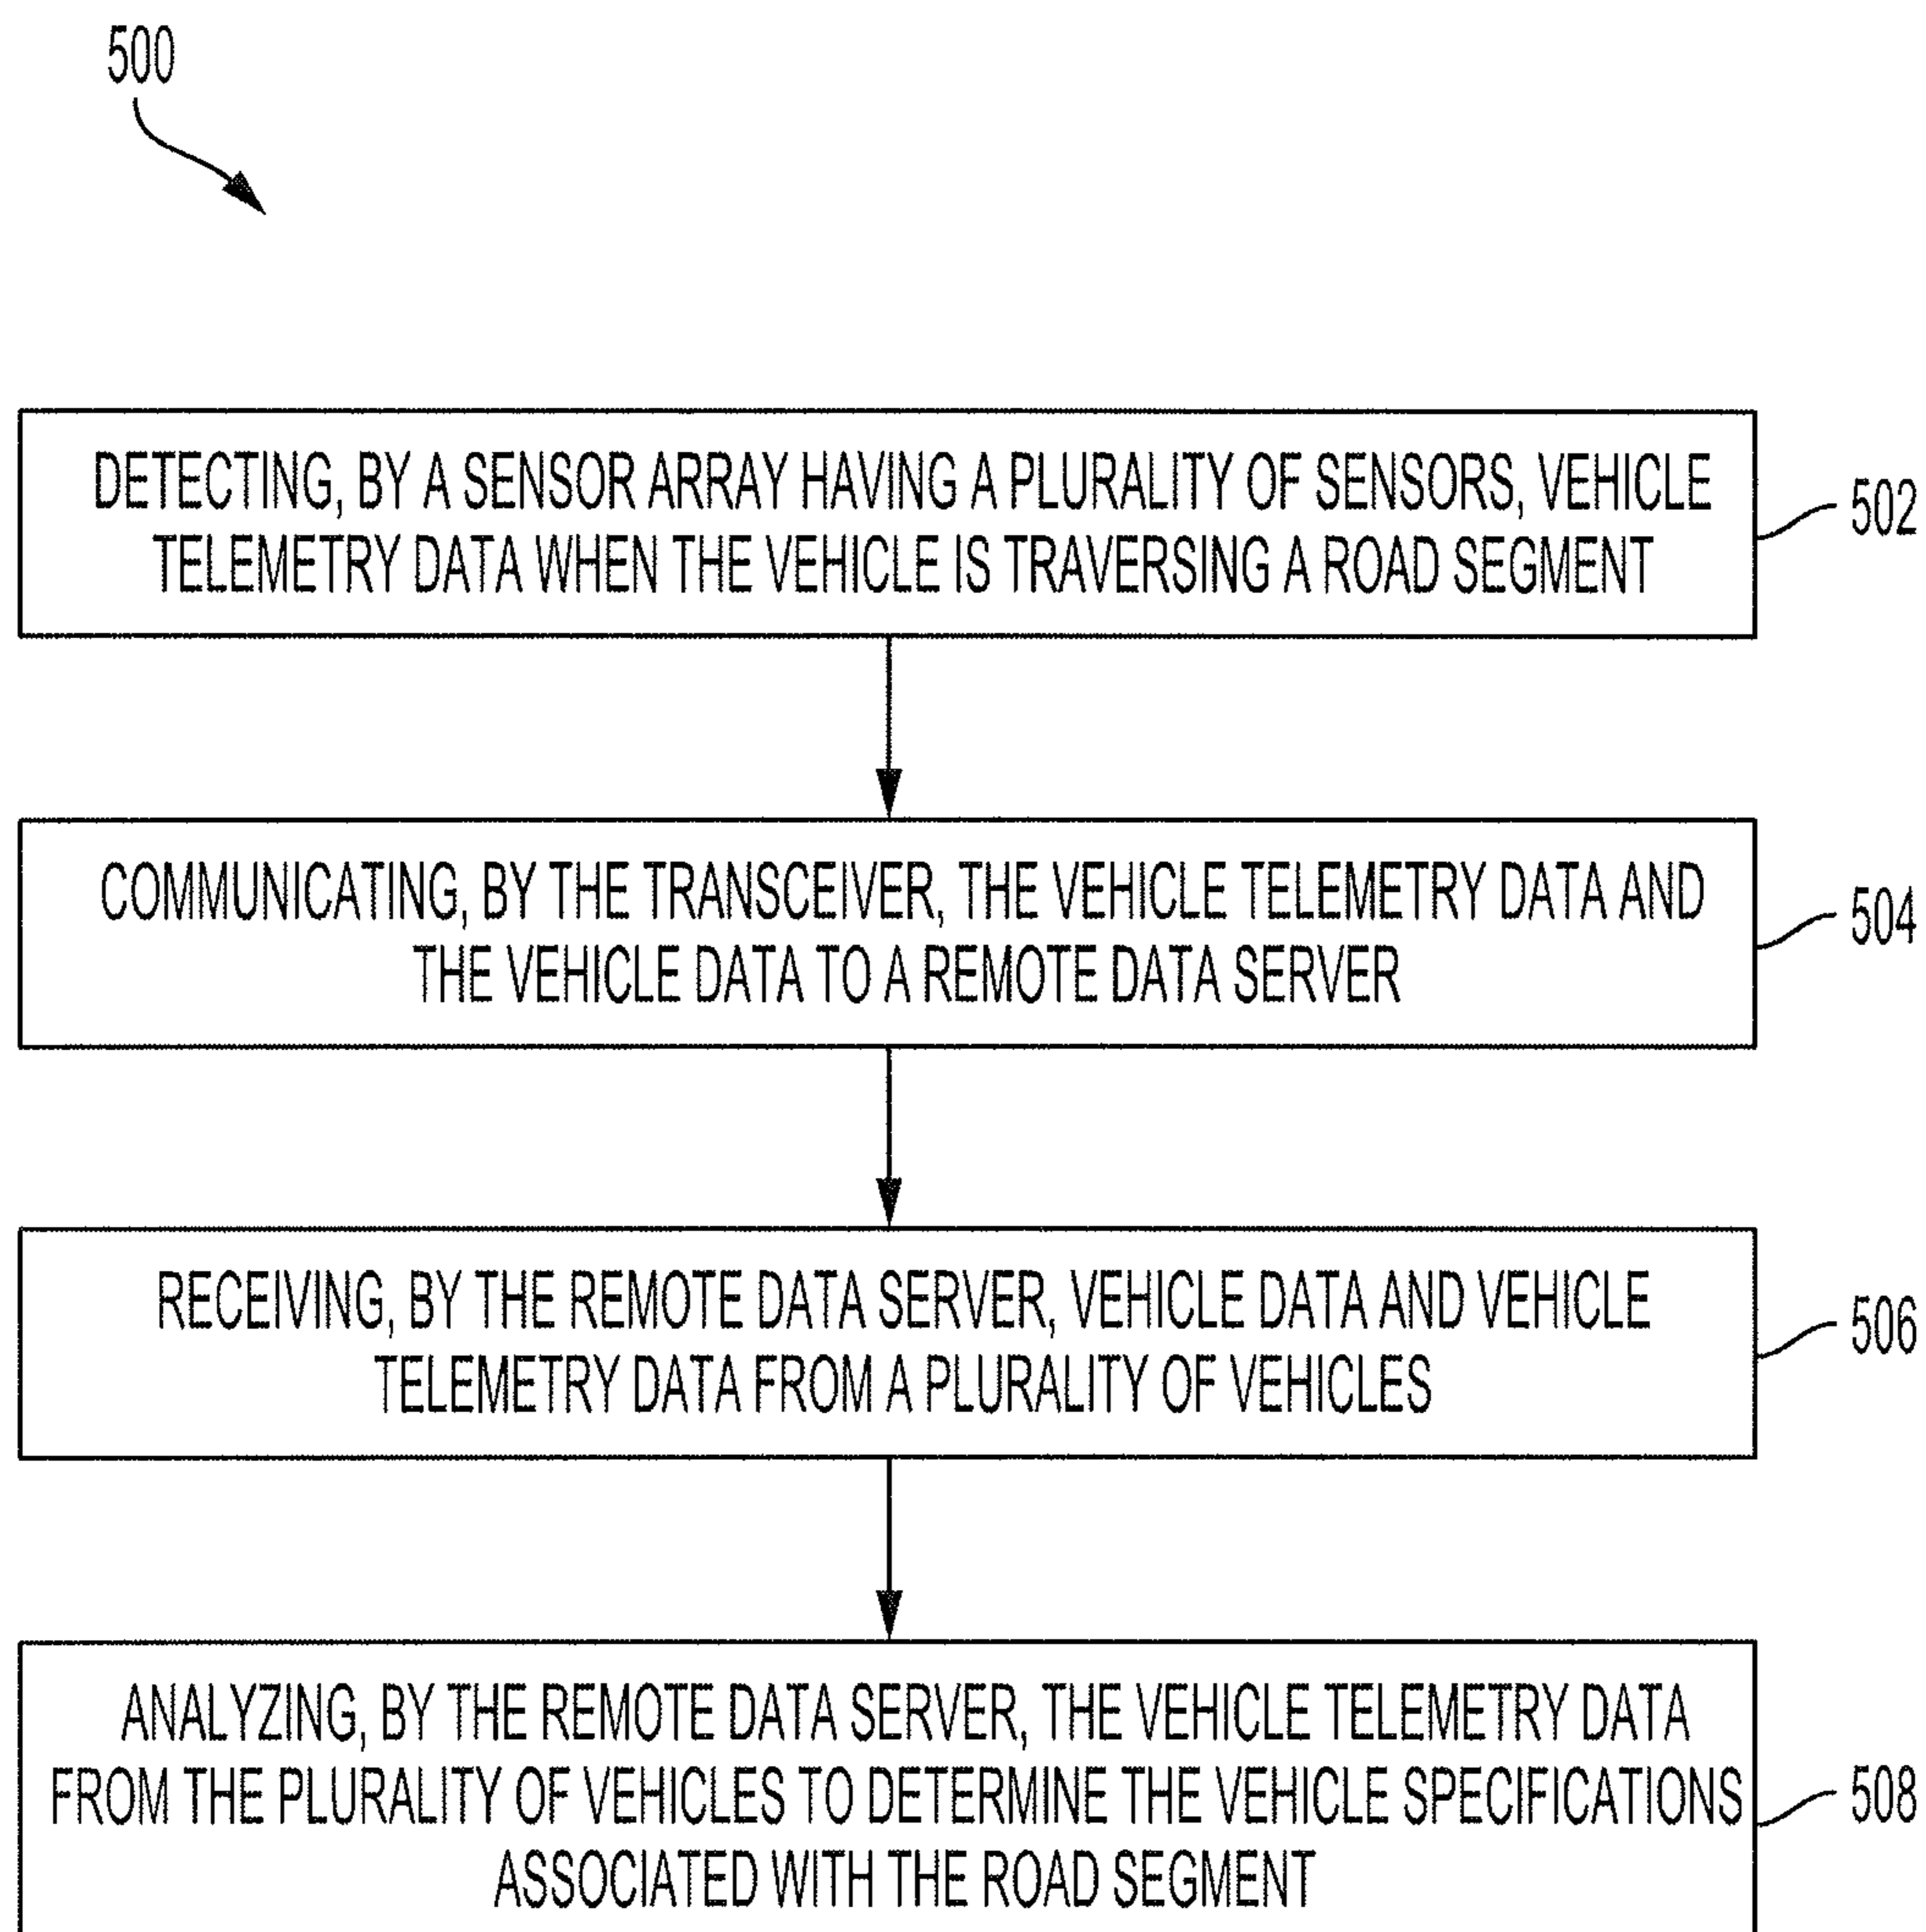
500

DETECTING, BY A SENSOR ARRAY HAVING A PLURALITY OF SENSORS, VEHICLE TELEMETRY DATA WHEN THE VEHICLE IS TRAVERSING A ROAD SEGMENT

502

COMMUNICATING, BY THE TRANSCEIVER, THE VEHICLE TELEMETRY DATA AND THE VEHICLE DATA TO A REMOTE DATA SERVER

504

RECEIVING, BY THE REMOTE DATA SERVER, VEHICLE DATA AND VEHICLE TELEMETRY DATA FROM A PLURALITY OF VEHICLES

506

ANALYZING, BY THE REMOTE DATA SERVER, THE VEHICLE TELEMETRY DATA FROM THE PLURALITY OF VEHICLES TO DETERMINE THE VEHICLE SPECIFICATIONS ASSOCIATED WITH THE ROAD SEGMENT

508